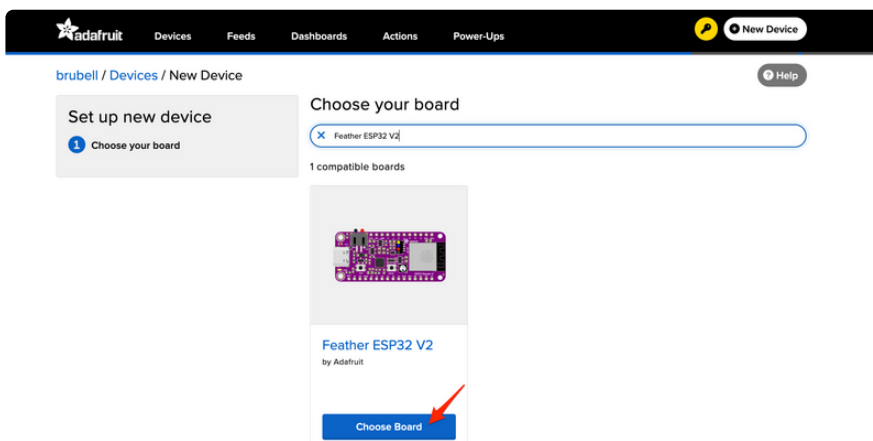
adafruit Devices Feeds Dashboards Actions Power-Ups New Device

brubell / Devices / New Device

Help

Set up new device

1 Choose your board

Choose your board

Feather ESP32 V2

1 compatible boards

Feather ESP32 V2

by Adafruit

Choose Board